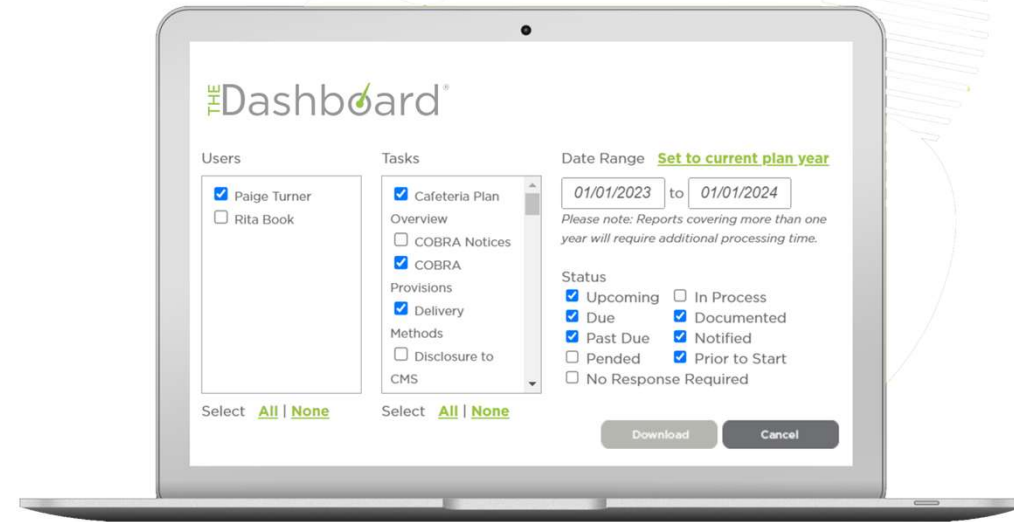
THE Dashboard®

Users

Paige Turner
Rita Book

Select All | None

Tasks

Cafeteria Plan Overview
COBRA Notices
COBRA Provisions
Delivery Methods
Disclosure to CMS

Select All | None

Date Range Set to current plan year

01/01/2023 to 01/01/2024

Please note: Reports covering more than one year will require additional processing time.

Status

Upcoming
In Process
Due
Documented
Past Due
Notified
Pended
Prior to Start
No Response Required

Download Cancel